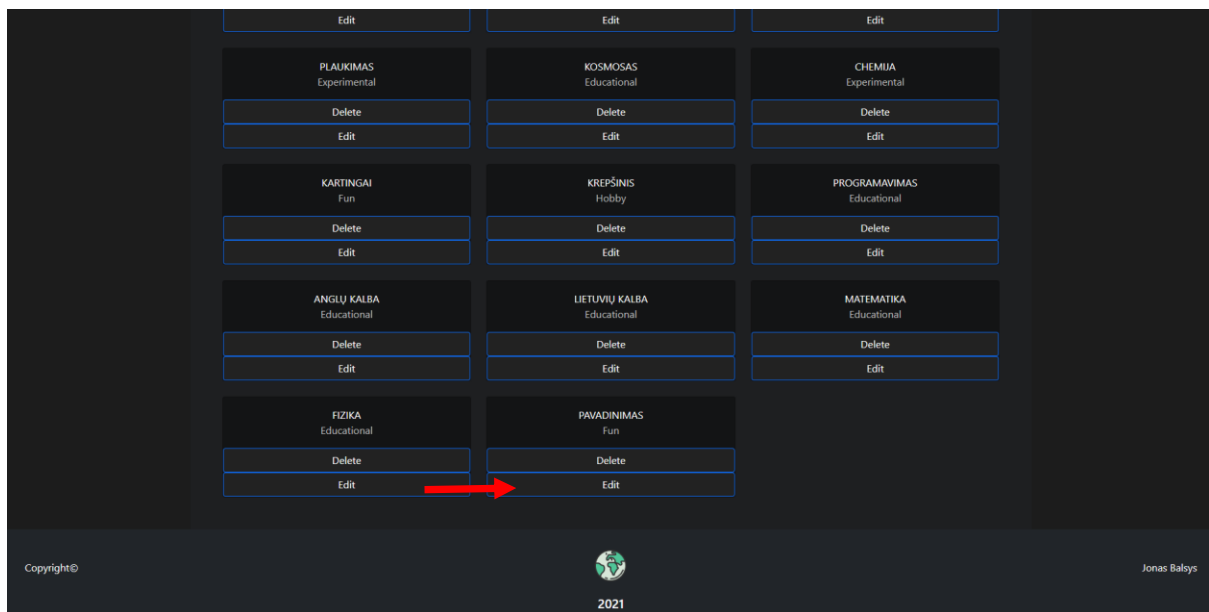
Edit

Edit

Edit

PLAUKIMAS
Experimental
Delete
Edit

KOSMOSAS
Educational
Delete
Edit

CHEMIJA
Experimental
Delete
Edit

KARTINGAI
Fun
Delete
Edit

KREPŠINIS
Hobby
Delete
Edit

PROGRAMAVIMAS
Educational
Delete
Edit

ANGLŲ KALBA
Educational
Delete
Edit

LIETUVIŲ KALBA
Educational
Delete
Edit

MATEMATIKA
Educational
Delete
Edit

FIZIKA
Educational
Delete
Edit

PAVADINIMAS
Fun
Delete
Edit

Copyright©

2021

Jonas Balsys